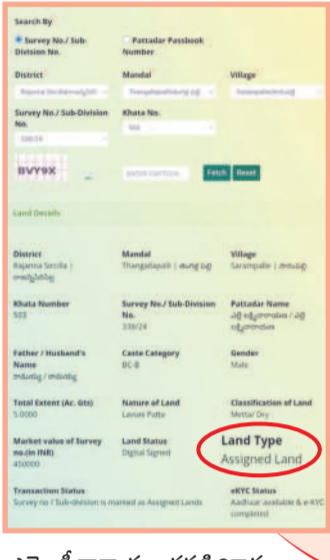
Search By

Survey No./ Sub-Division No.

Pattadar Passbook Number

District

Mandal

Village

Survey No./ Sub-Division No.

Khata No.

338/24

503

BVY9X

ENTER CAPTCHA

Fetch

Reset

Land Details

District
Rajanna Sircilla | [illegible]

Mandal
Thangallapalli | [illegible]

Village
Sarampalle | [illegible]

Khata Number
503

Survey No./ Sub-Division No.
338/24

Pattadar Name
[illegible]

Father / Husband's Name
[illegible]

Caste Category
BC-B

Gender
Male

Total Extent (Ac. Gts)
5.0000

Nature of Land
Lavuni Patta

Classification of Land
Mettar Dry

Market value of Survey no.(in INR)
450000

Land Status
Digital Signed

Land Type
Assigned Land

Transaction Status
Survey no / Sub-division is marked as Assigned Lands

eKYC Status
Aadhaar available & e-KYC completed

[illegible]